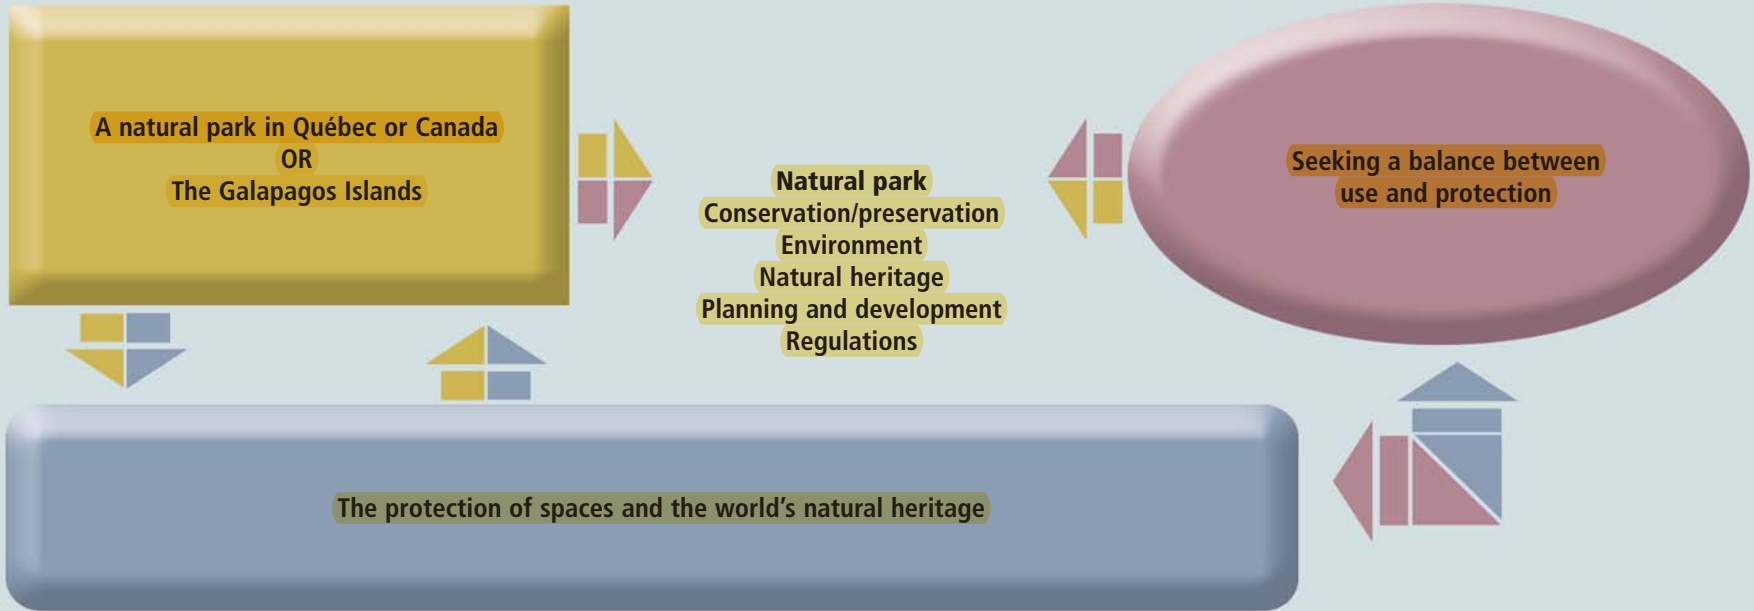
A natural park in Québec or Canada
OR
The Galapagos Islands

Natural park
Conservation/preservation
Environment
Natural heritage
Planning and development
Regulations

Seeking a balance between use and protection

The protection of spaces and the world's natural heritage